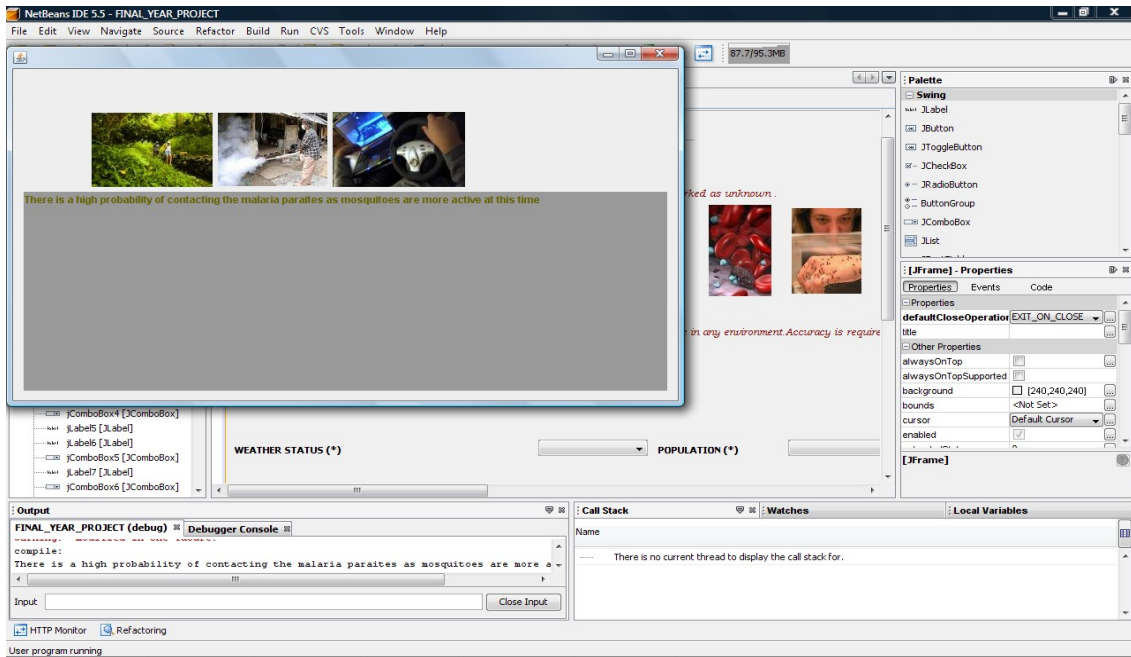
NetBeans IDE 5.5 - FINAL_YEAR_PROJECT

File Edit View Navigate Source Refactor Build Run CVS Tools Window Help

87.7/95.3MB

There is a high probability of contacting the malaria paraites as mosquitoes are more active at this time

rked as unknown .

in any environment.Accuracy is require

jComboBox4 [JComboBox]
jLabel5 [JLabel]
jLabel6 [JLabel]
jComboBox5 [JComboBox]
jLabel7 [JLabel]
jComboBox6 [JComboBox]

WEATHER STATUS (*)

POPULATION (*)

Palette
Swing
JLabel
JButton
JToggleButton
JCheckBox
JRadioButton
ButtonGroup
JComboBox
JList

[JFrame] - Properties
Properties Events Code
Properties
defaultCloseOperation EXIT_ON_CLOSE
title
Other Properties
alwaysOnTop
alwaysOnTopSupported
background [240,240,240]
bounds <Not Set>
cursor Default Cursor
enabled

[JFrame]

Output
FINAL_YEAR_PROJECT (debug) Debugger Console
compile:
There is a high probability of contacting the malaria paraites as mosquitoes are more a

Input
Close Input

Call Stack
Watches
Local Variables
Name
There is no current thread to display the call stack for.

HTTP Monitor Refactoring

User program running